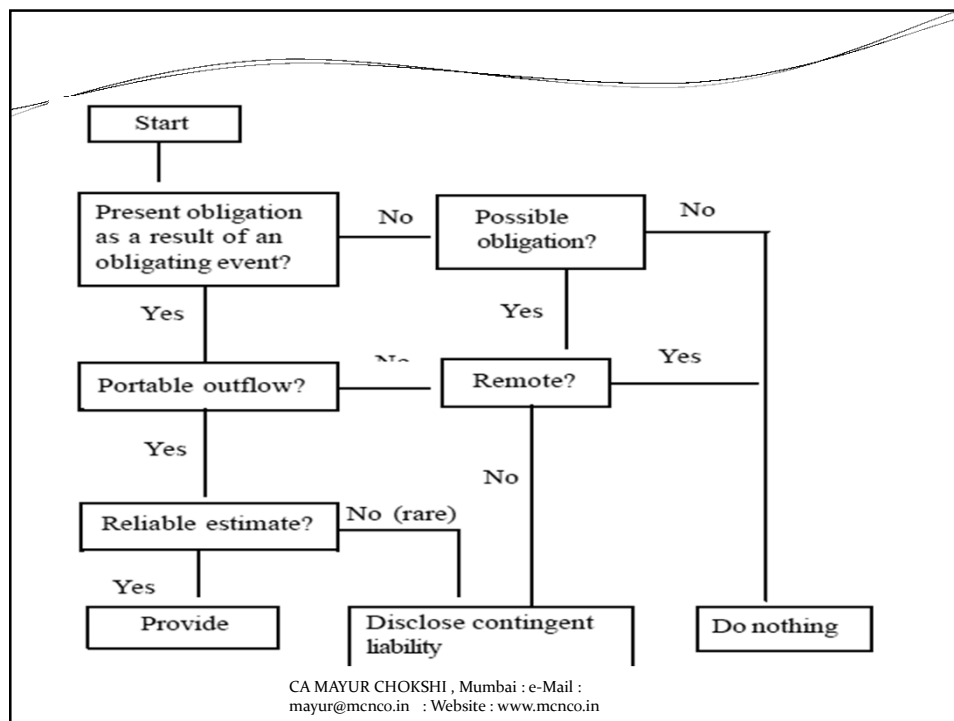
Start

Present obligation as a result of an obligating event?

No

Possible obligation?

No

Yes

Yes

No

Portable outflow?

Remote?

Yes

Yes

No

Reliable estimate?

No (rare)

Yes

Provide

Disclose contingent liability

Do nothing

CA MAYUR CHOKSHI , Mumbai : e-Mail : mayur@mcnco.in : Website : www.mcnco.in